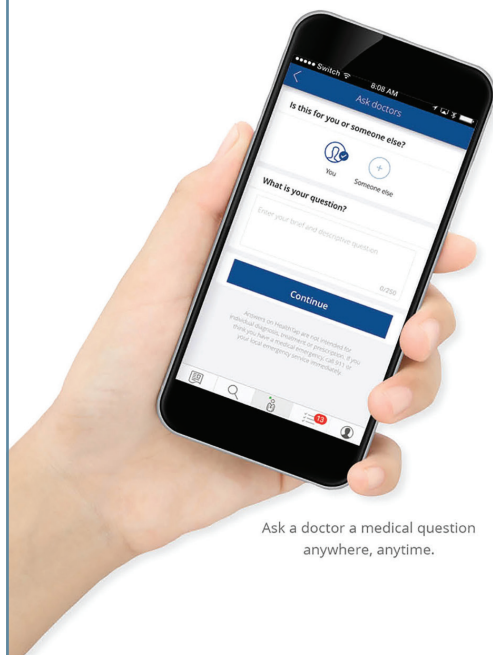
••••• Switch 8:08 AM

Ask doctors

Is this for you or someone else?

You

Someone else

What is your question?

Enter your brief and descriptive question

0/250

Continue

Answers on HealthTap are not intended for individual diagnosis, treatment or prescription. If you think you have a medical emergency, call 911 or your local emergency service immediately.

13

Ask a doctor a medical question anywhere, anytime.